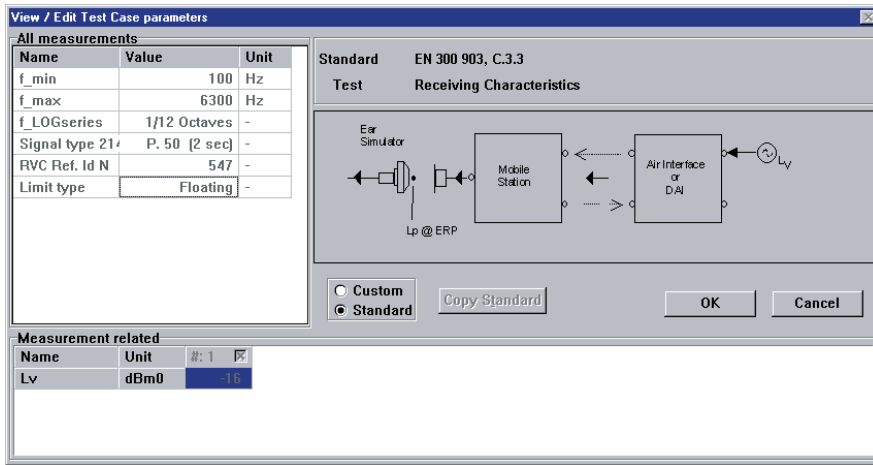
View / Edit Test Case parameters

All measurements

| Name | Value | Unit |
|---|---|---|
| f_min | 100 | Hz |
| f_max | 6300 | Hz |
| f_LOGseries | 1/12 Octaves | - |
| Signal type 21 | P. 50 (2 sec) | - |
| RVC Ref. Id N | 547 | - |
| Limit type | Floating | - |

Standard EN 300 903, C.3.3
Test Receiving Characteristics

Ear Simulator
Mobile Station
Air Interface or DAI
$L_V$
Lp @ ERP

Custom
Standard
Copy Standard
OK
Cancel

Measurement related

| Name | Unit | #: 1 |
|---|---|---|
| Lv | dBm0 | -16 |